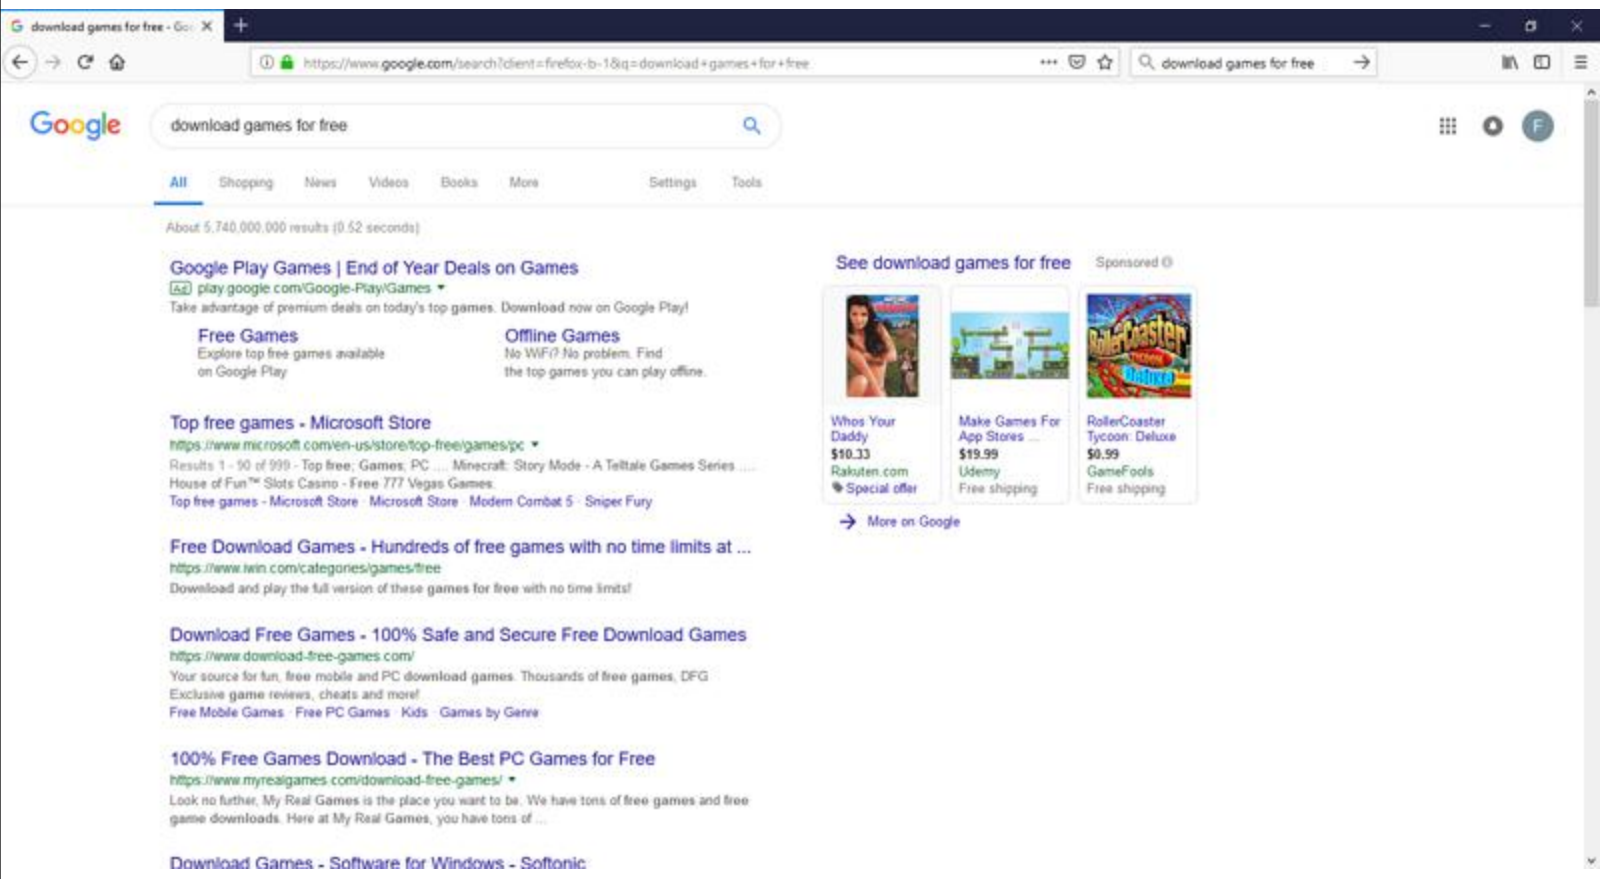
download games for free - Go

https://www.google.com/search?client=firefox-b-1&q=download+games+for+free

download games for free

Google

download games for free

All Shopping News Videos Books More Settings Tools

About 5,740,000,000 results (0.52 seconds)

Google Play Games | End of Year Deals on Games
Ad play.google.com/Google-Play/Games
Take advantage of premium deals on today's top games. Download now on Google Play!

Free Games
Explore top free games available on Google Play

Offline Games
No WiFi? No problem. Find the top games you can play offline.

Top free games - Microsoft Store
https://www.microsoft.com/en-us/store/top-free/games/pc
Results 1 - 90 of 999 - Top free; Games; PC ... Minecraft: Story Mode - A Telltale Games Series ... House of Fun™ Slots Casino - Free 777 Vegas Games.
Top free games - Microsoft Store · Microsoft Store · Modern Combat 5 · Sniper Fury

Free Download Games - Hundreds of free games with no time limits at ...
https://www.iwin.com/categories/games/free
Download and play the full version of these games for free with no time limits!

Download Free Games - 100% Safe and Secure Free Download Games
https://www.download-free-games.com/
Your source for fun, free mobile and PC download games. Thousands of free games, DFG Exclusive game reviews, cheats and more!
Free Mobile Games · Free PC Games · Kids · Games by Genre

100% Free Games Download - The Best PC Games for Free
https://www.myrealgames.com/download-free-games/
Look no further, My Real Games is the place you want to be. We have tons of free games and free game downloads. Here at My Real Games, you have tons of ...

Download Games - Software for Windows - Softonic

See download games for free Sponsored

Whos Your Daddy
$10.33
Rakuten.com
Special offer

Make Games For App Stores ...
$19.99
Udemy
Free shipping

RollerCoaster Tycoon: Deluxe
$0.99
GameFools
Free shipping

More on Google